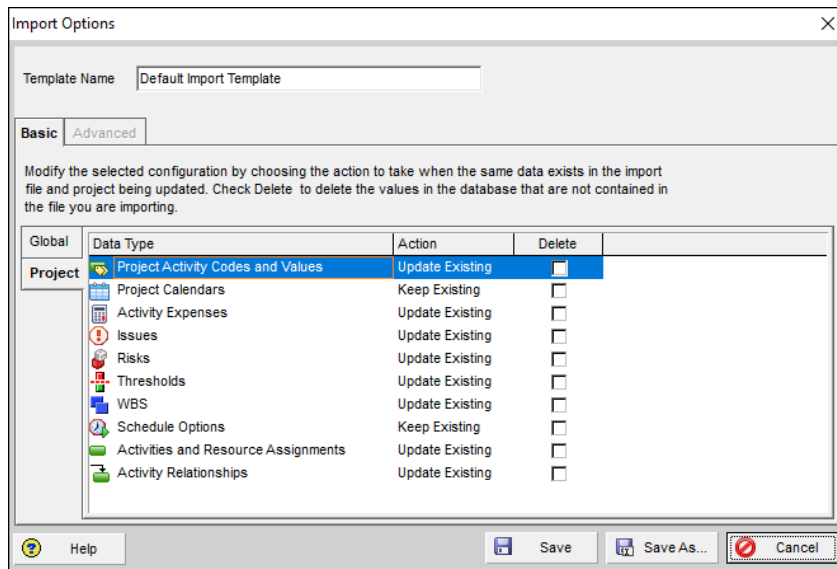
Import Options

Template Name Default Import Template

Basic Advanced

Modify the selected configuration by choosing the action to take when the same data exists in the import file and project being updated. Check Delete to delete the values in the database that are not contained in the file you are importing.

Global
Project

| Data Type | Action | Delete |
|---|---|---|
| Project Activity Codes and Values | Update Existing | |
| Project Calendars | Keep Existing | |
| Activity Expenses | Update Existing | |
| Issues | Update Existing | |
| Risks | Update Existing | |
| Thresholds | Update Existing | |
| WBS | Update Existing | |
| Schedule Options | Keep Existing | |
| Activities and Resource Assignments | Update Existing | |
| Activity Relationships | Update Existing | |

Help Save Save As... Cancel